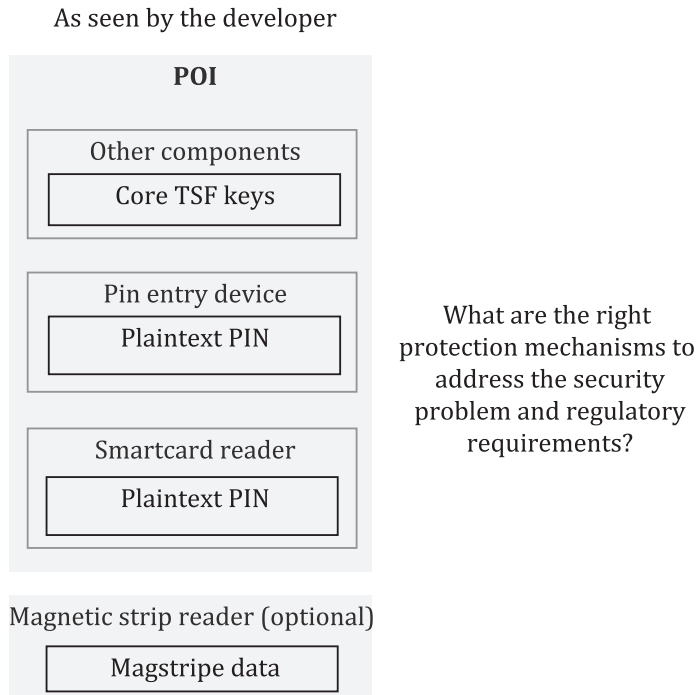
As seen by the developer

POI

Other components

Core TSF keys

Pin entry device

Plaintext PIN

Smartcard reader

Plaintext PIN

Magnetic strip reader (optional)

Magstripe data

What are the right protection mechanisms to address the security problem and regulatory requirements?